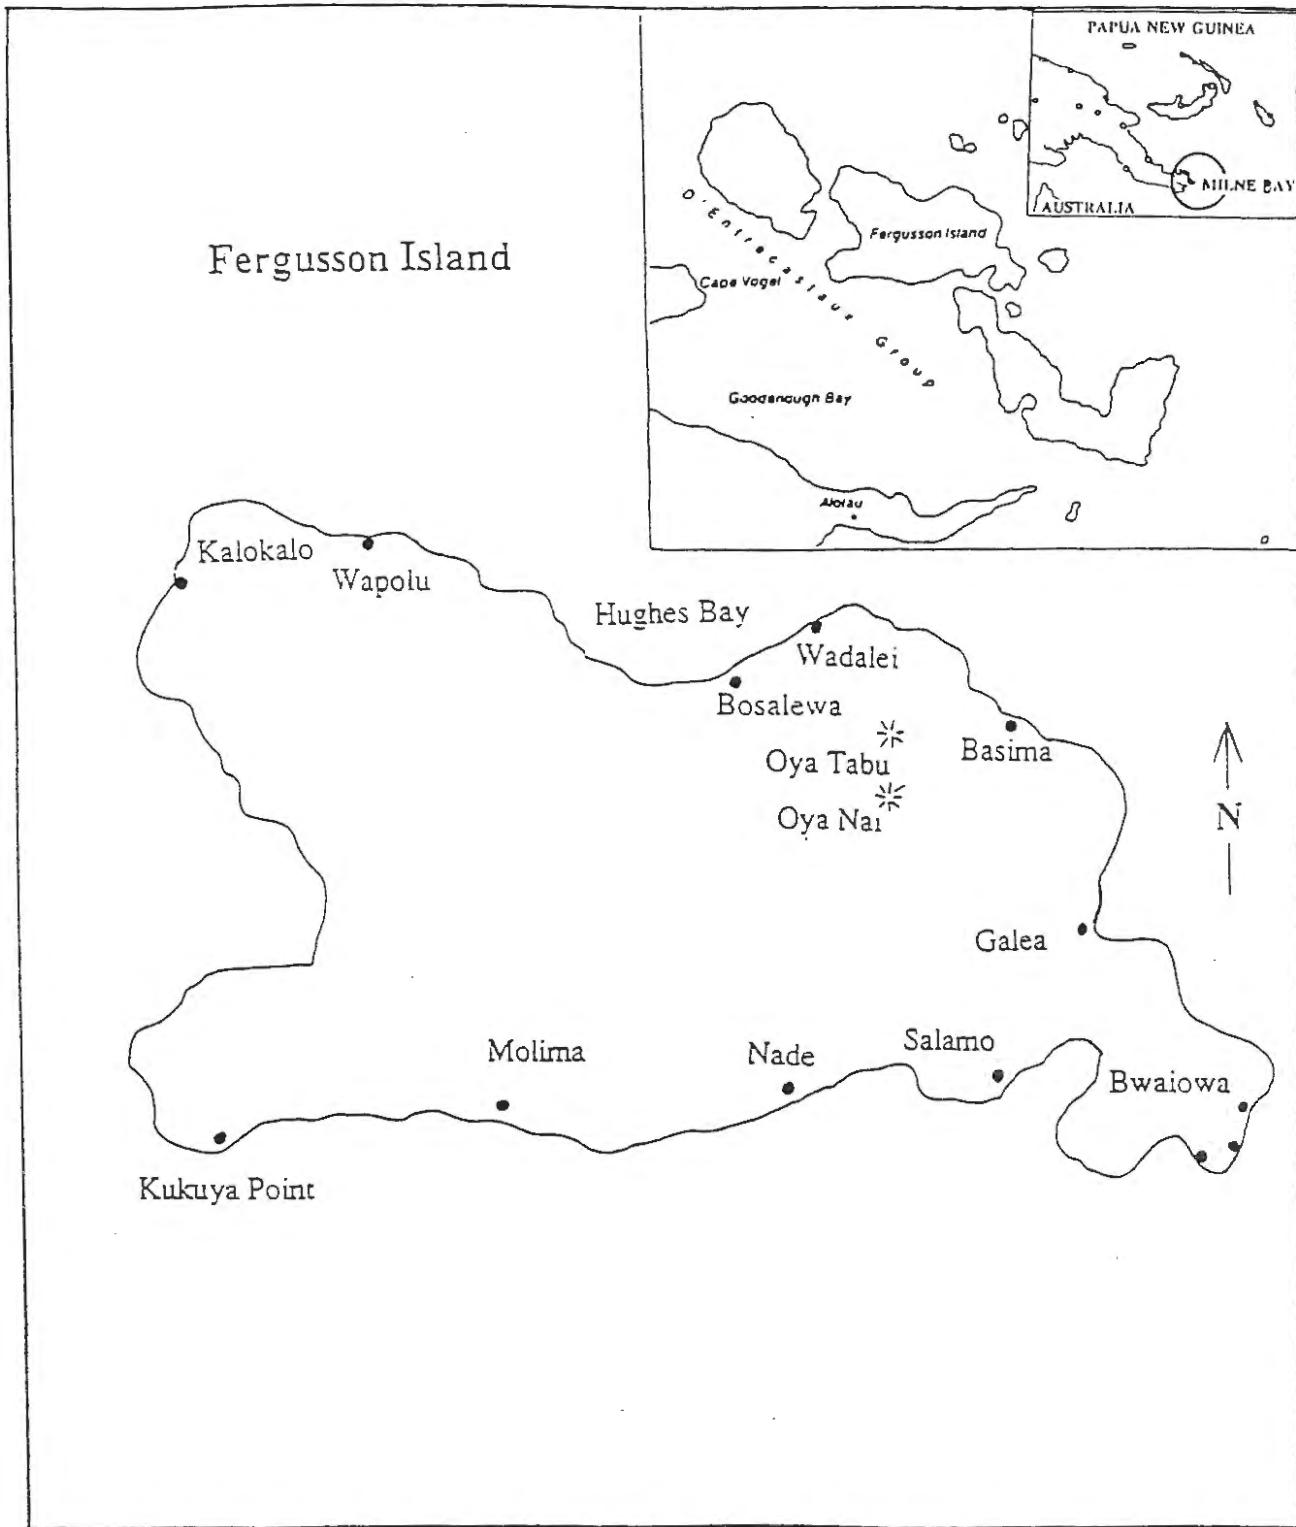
PAPUA NEW GUINEA

MILNE BAY

AUSTRALIA

Fergusson Island

Fergusson Island

D'Entrecasteaux Group

Cape Vogel

Goodenough Bay

Alotau

Kalokalo

Wapolu

Hughes Bay

Wadalei

Bosalewa

Oya Tabu

Basima

Oya Nai

N

Galea

Molima

Nade

Salamo

Bwaiowa

Kukuya Point